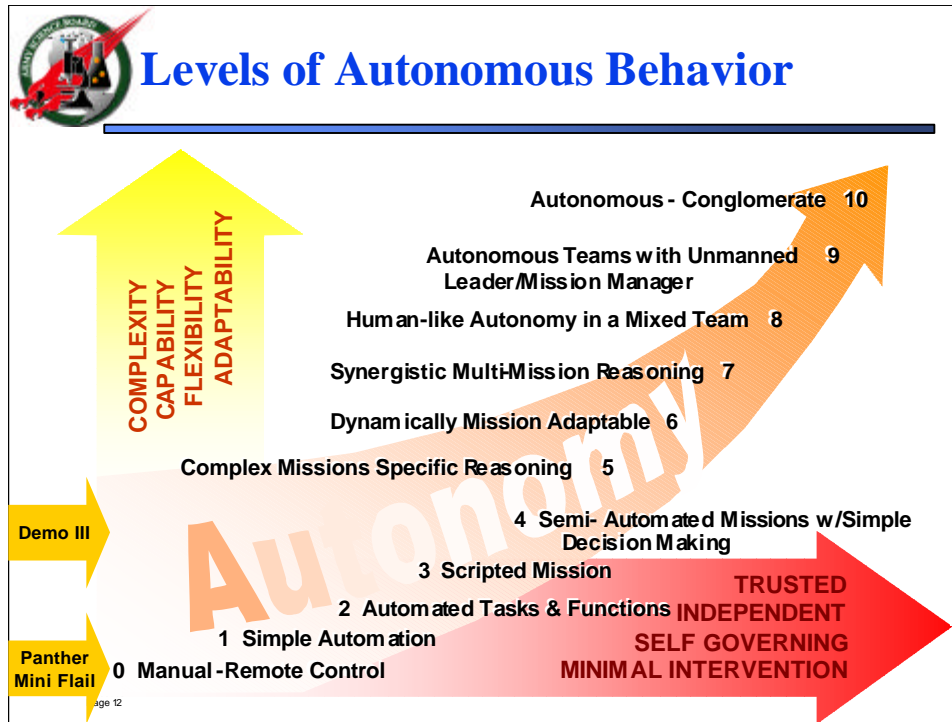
Levels of Autonomous Behavior

COMPLEXITY
CAPABILITY
FLEXIBILITY
ADAPTABILITY

Autonomous - Conglomerate 10

Autonomous Teams with Unmanned Leader/Mission Manager 9

Human-like Autonomy in a Mixed Team 8

Synergistic Multi-Mission Reasoning 7

Dynamically Mission Adaptable 6

Complex Missions Specific Reasoning 5

Demo III

4 Semi- Automated Missions w/Simple Decision Making

Autonomy

3 Scripted Mission

2 Automated Tasks & Functions

1 Simple Automation

Panther Mini Flail

0 Manual -Remote Control

TRUSTED
INDEPENDENT
SELF GOVERNING
MINIMAL INTERVENTION

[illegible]age 12